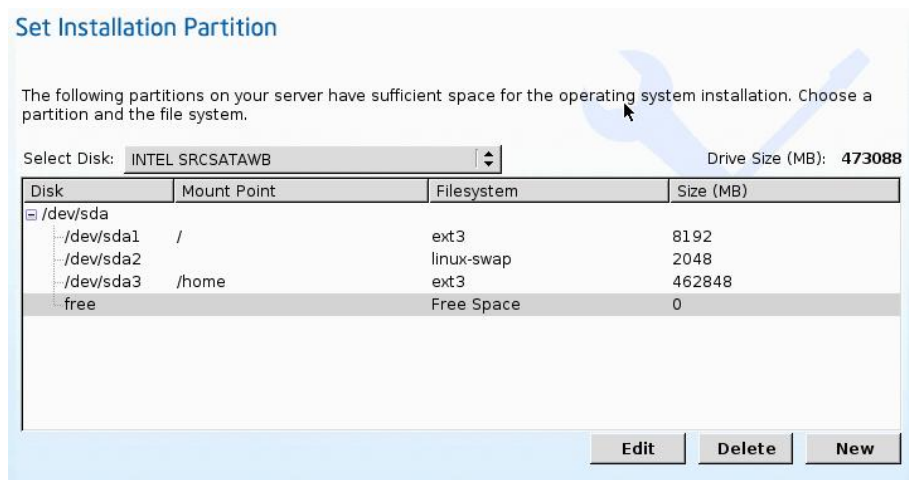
Set Installation Partition

The following partitions on your server have sufficient space for the operating system installation. Choose a partition and the file system.

Select Disk: INTEL SRCSATAWB

Drive Size (MB): 473088

| Disk | Mount Point | Filesystem | Size (MB) |
|---|---|---|---|
| /dev/sda | | | |
| /dev/sda1 | / | ext3 | 8192 |
| /dev/sda2 | | linux-swap | 2048 |
| /dev/sda3 | /home | ext3 | 462848 |
| free | | Free Space | 0 |

Edit
Delete
New